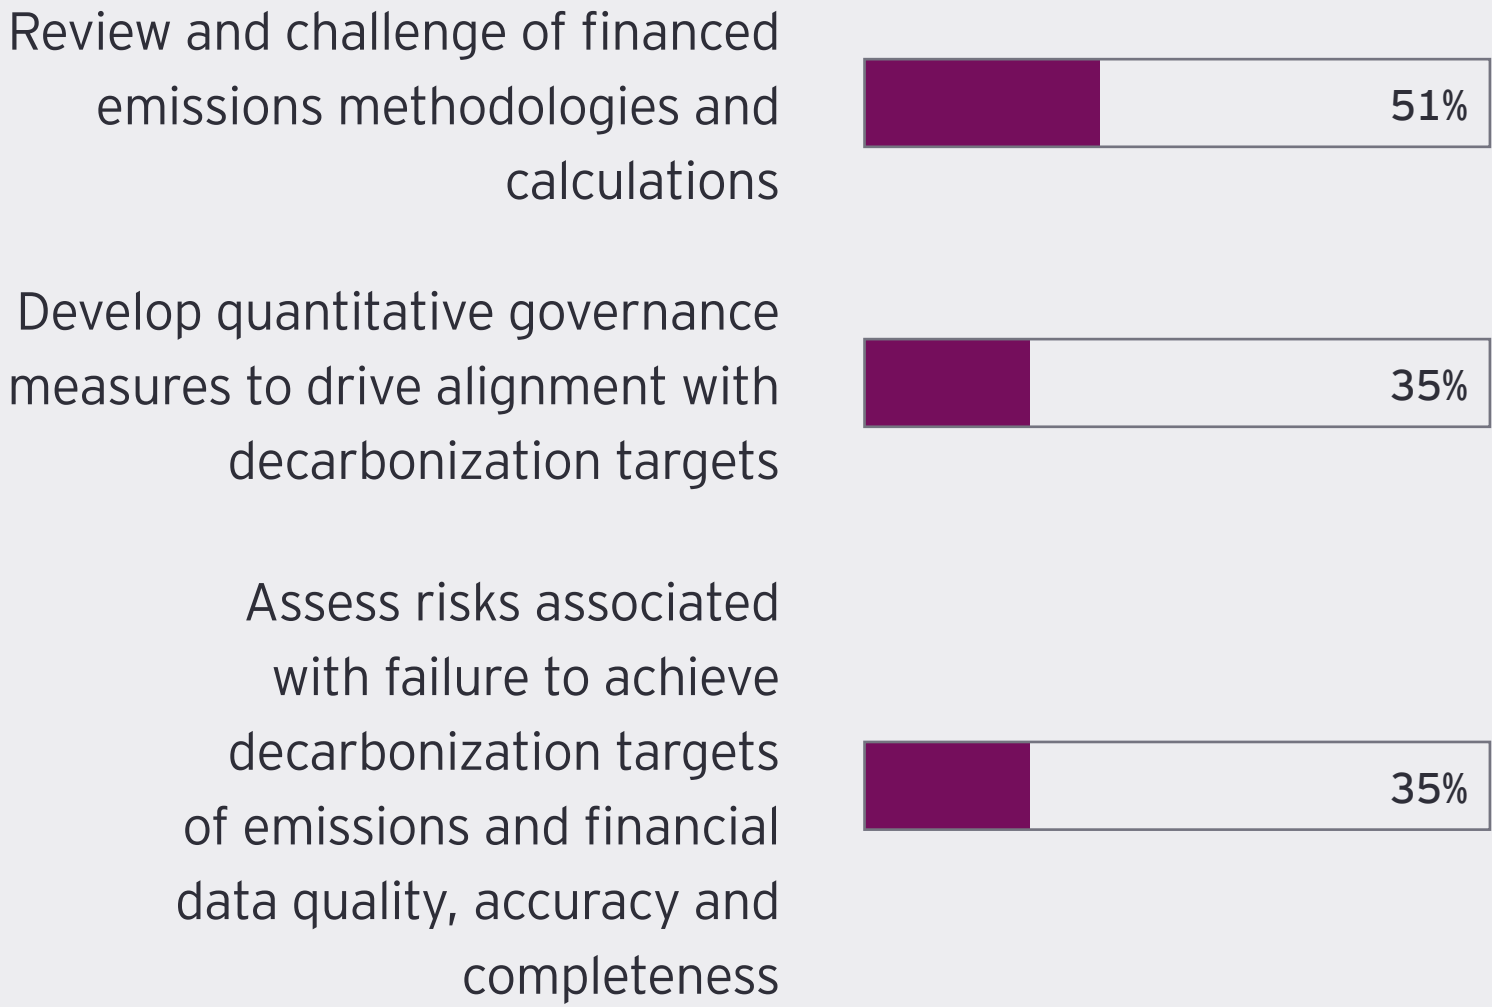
Review and challenge of financed emissions methodologies and calculations

51%

Develop quantitative governance measures to drive alignment with decarbonization targets

35%

Assess risks associated with failure to achieve decarbonization targets of emissions and financial data quality, accuracy and completeness

35%